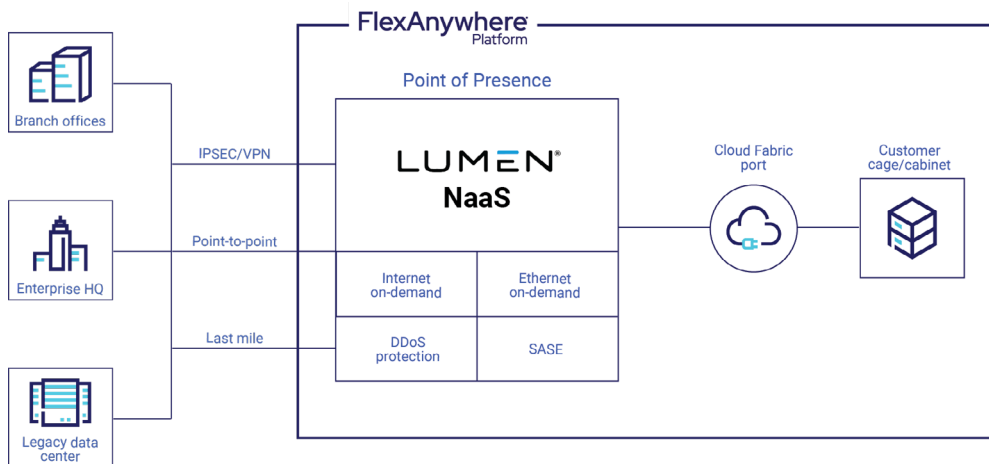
FlexAnywhere® Platform

Branch offices

Enterprise HQ

Legacy data center

IPSEC/VPN

Point-to-point

Last mile

Point of Presence

LUMEN®
NaaS

Internet on-demand

Ethernet on-demand

DDoS protection

SASE

Cloud Fabric port

Customer cage/cabinet